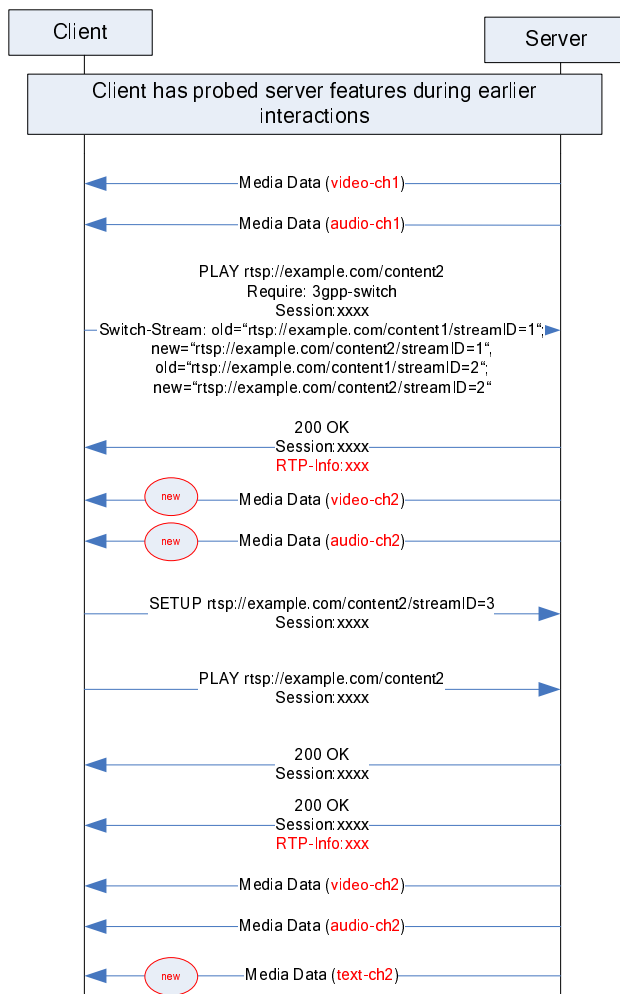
Client

Server

Client has probed server features during earlier interactions

Media Data (video-ch1)

Media Data (audio-ch1)

PLAY rtsp://example.com/content2
Require: 3gpp-switch
Session:xxxx
Switch-Stream: old=“rtsp://example.com/content1/streamID=1“;
new=“rtsp://example.com/content2/streamID=1“,
old=“rtsp://example.com/content1/streamID=2“;
new=“rtsp://example.com/content2/streamID=2“

200 OK
Session:xxxx
RTP-Info:xxx

new

Media Data (video-ch2)

new

Media Data (audio-ch2)

SETUP rtsp://example.com/content2/streamID=3
Session:xxxx

PLAY rtsp://example.com/content2
Session:xxxx

200 OK
Session:xxxx

200 OK
Session:xxxx
RTP-Info:xxx

Media Data (video-ch2)

Media Data (audio-ch2)

new

Media Data (text-ch2)